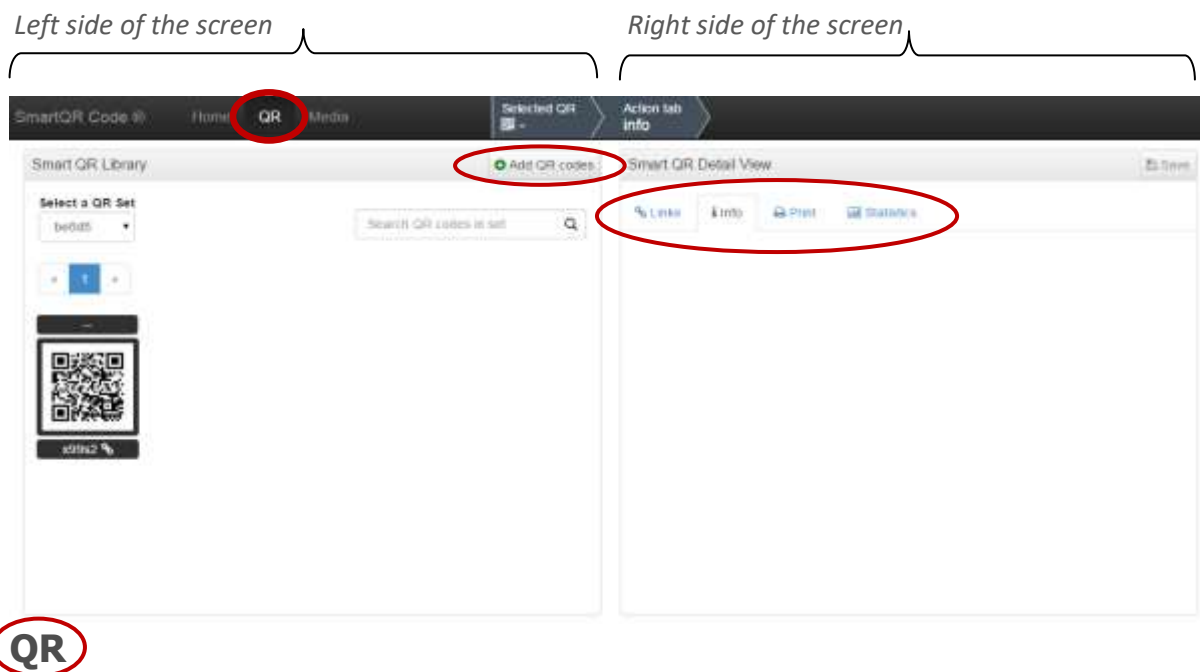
Left side of the screen

Right side of the screen

SmartQR Code ® Home QR Media

Selected QR
-

Action tab
info

Smart QR Library

Add QR codes

Select a QR Set
be6d5

Search QR codes in set

« 1 »

--

x9tfs2

Smart QR Detail View

Save

Links Info Print Statistics

QR